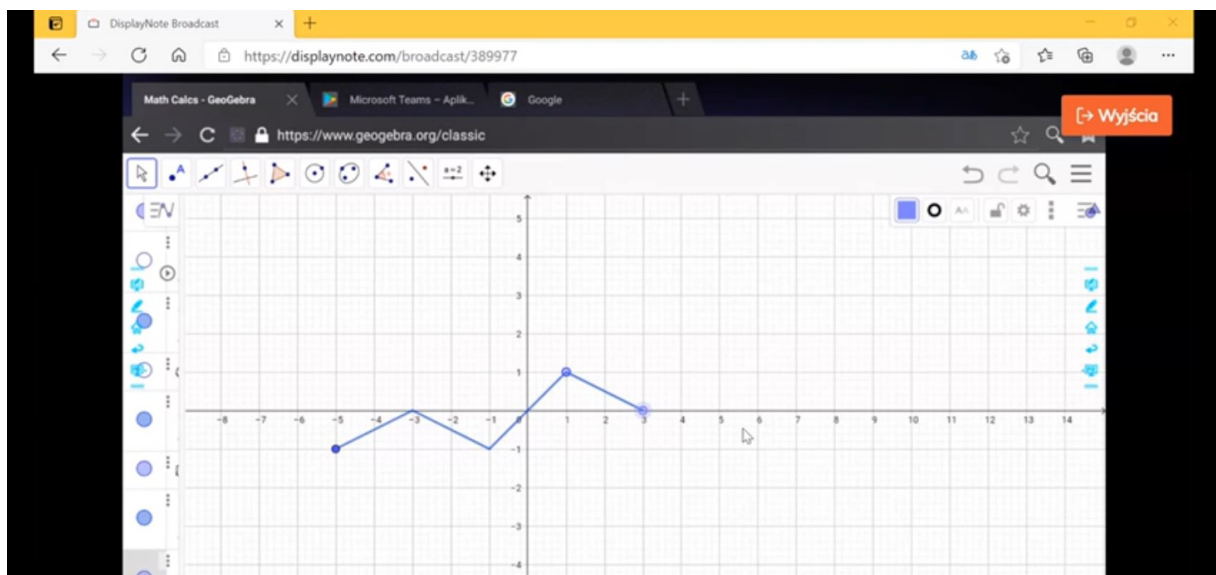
DisplayNote Broadcast
https://displaynote.com/broadcast/389977
Math Calcs - GeoGebra
Microsoft Teams - Aplik...
Google
Wyjścia
https://www.geogebra.org/classic
a=2
5
4
3
2
1
-8 -7 -6 -5 -4 -3 -2 -1 0 1 2 3 4 5 6 7 8 9 10 11 12 13 14
-1
-2
-3
-4